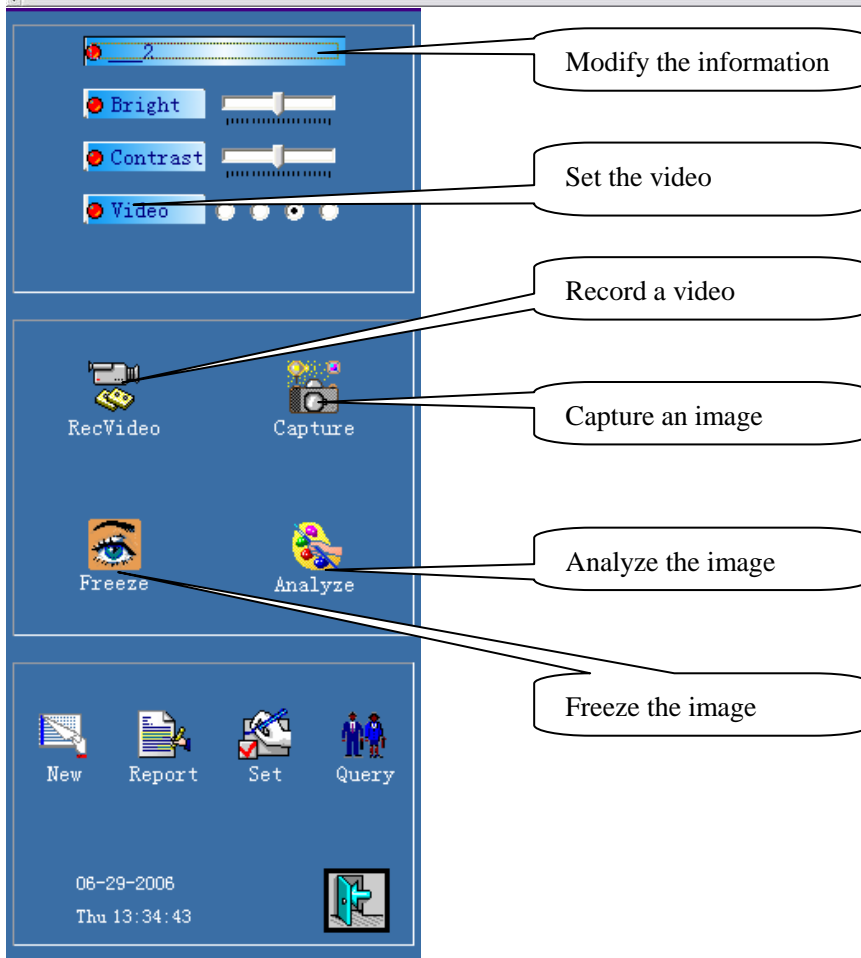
2

Modify the information

Bright

Contrast

Set the video

Video

Record a video

RecVideo

Capture

Capture an image

Freeze

Analyze

Analyze the image

Freeze the image

New

Report

Set

Query

06-29-2006

Thu 13:34:43